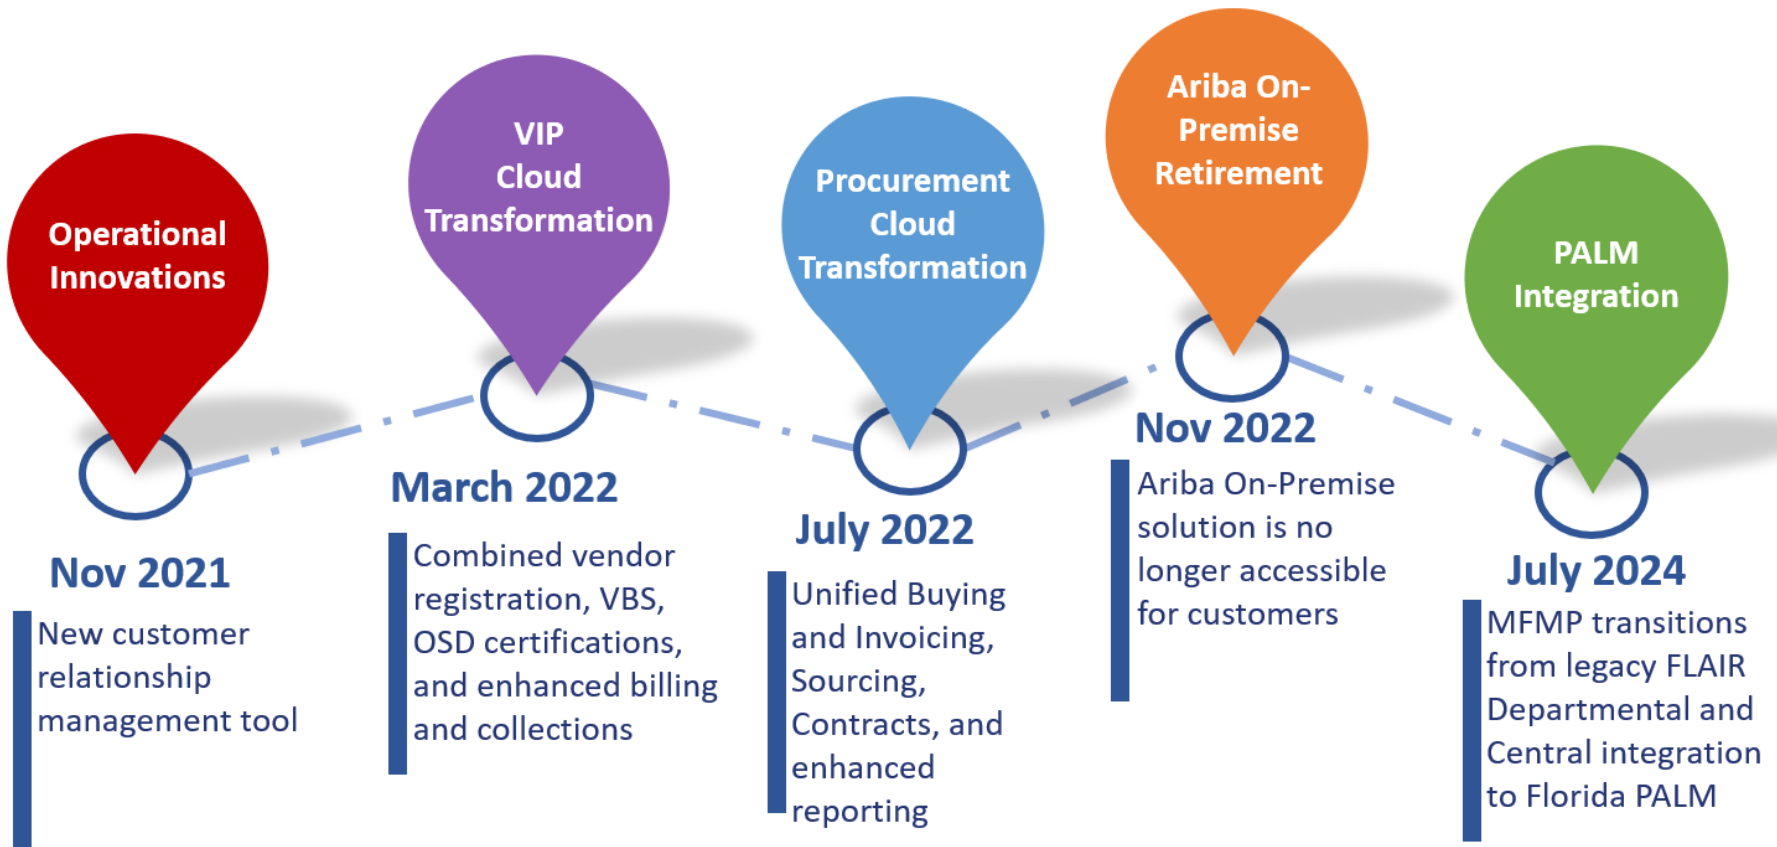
Operational Innovations

Nov 2021

New customer relationship management tool

VIP Cloud Transformation

March 2022

Combined vendor registration, VBS, OSD certifications, and enhanced billing and collections

Procurement Cloud Transformation

July 2022

Unified Buying and Invoicing, Sourcing, Contracts, and enhanced reporting

Ariba On-Premise Retirement

Nov 2022

Ariba On-Premise solution is no longer accessible for customers

PALM Integration

July 2024

MFMP transitions from legacy FLAIR Departmental and Central integration to Florida PALM